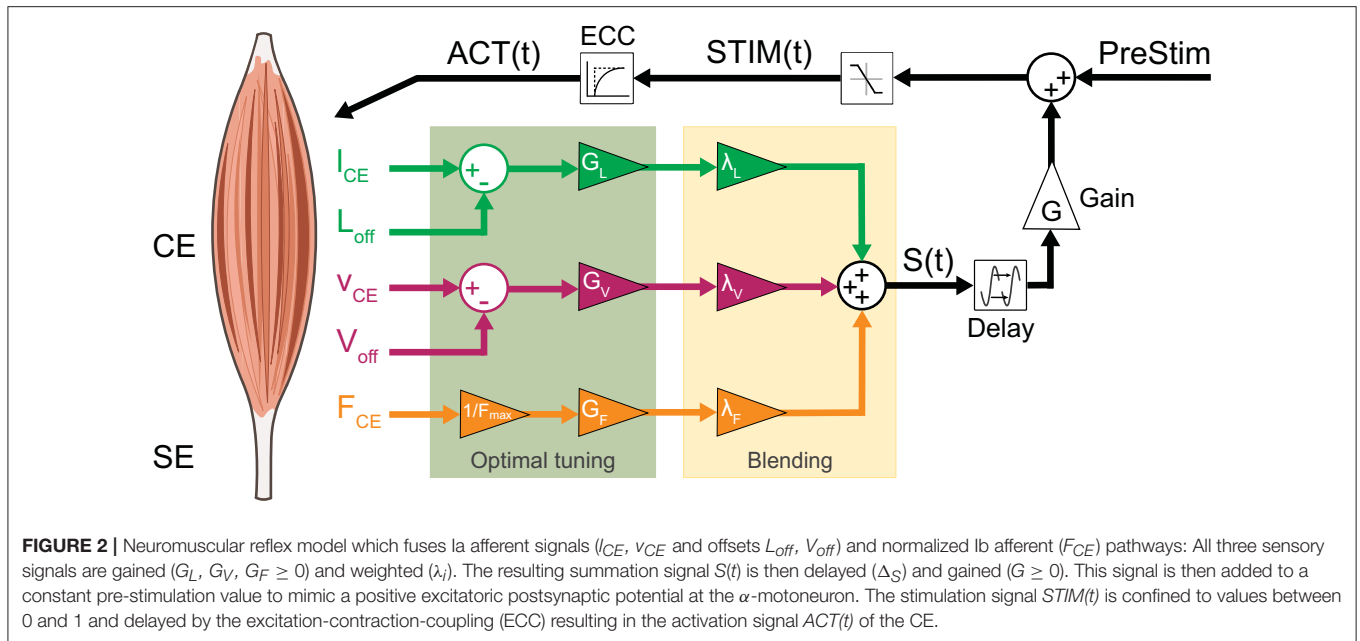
ACT(t)

ECC

STIM(t)

PreStim

+

+

$l_{CE}$

+

-

$G_L$

$\lambda_L$

$L_{off}$

G

Gain

CE

S(t)

$v_{CE}$

+

-

$G_V$

$\lambda_V$

+

+

+

$V_{off}$

Delay

$F_{CE}$

$1/F_{max}$

$G_F$

$\lambda_F$

SE

Optimal tuning

Blending

**FIGURE 2 |** Neuromuscular reflex model which fuses Ia afferent signals ($l_{CE}$, $v_{CE}$ and offsets $L_{off}$, $V_{off}$) and normalized Ib afferent ($F_{CE}$) pathways: All three sensory signals are gained ($G_L$, $G_V$, $G_F \geq 0$) and weighted ($\lambda_i$). The resulting summation signal $S(t)$ is then delayed ($\Delta_S$) and gained ($G \geq 0$). This signal is then added to a constant pre-stimulation value to mimic a positive excitatoric postsynaptic potential at the $\alpha$-motoneuron. The stimulation signal *STIM(t)* is confined to values between 0 and 1 and delayed by the excitation-contraction-coupling (ECC) resulting in the activation signal *ACT(t)* of the CE.